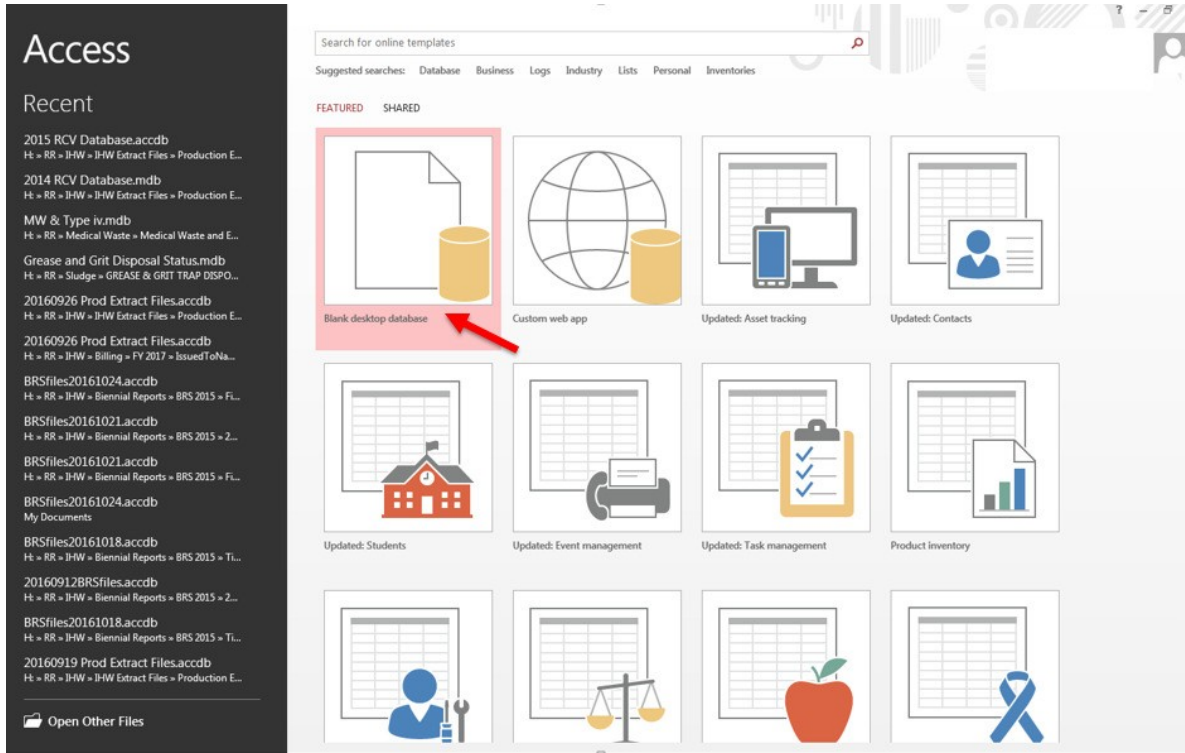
Access

Recent

2015 RCV Database.accdb
H: » RR » IHW » IHW Extract Files » Production E...

2014 RCV Database.mdb
H: » RR » IHW » IHW Extract Files » Production E...

MW & Type iv.mdb
H: » RR » Medical Waste » Medical Waste and E...

Grease and Grit Disposal Status.mdb
H: » RR » Sludge » GREASE & GRIT TRAP DISPO...

20160926 Prod Extract Files.accdb
H: » RR » IHW » IHW Extract Files » Production E...

20160926 Prod Extract Files.accdb
H: » RR » IHW » Billing » FY 2017 » IssuedToNa...

BRSfiles20161024.accdb
H: » RR » IHW » Biennial Reports » BRS 2015 » Fi...

BRSfiles20161021.accdb
H: » RR » IHW » Biennial Reports » BRS 2015 » 2...

BRSfiles20161021.accdb
H: » RR » IHW » Biennial Reports » BRS 2015 » Fi...

BRSfiles20161024.accdb
My Documents

BRSfiles20161018.accdb
H: » RR » IHW » Biennial Reports » BRS 2015 » Ti...

20160912BRSfiles.accdb
H: » RR » IHW » Biennial Reports » BRS 2015 » 2...

BRSfiles20161018.accdb
H: » RR » IHW » Biennial Reports » BRS 2015 » Ti...

20160919 Prod Extract Files.accdb
H: » RR » IHW » IHW Extract Files » Production E...

Open Other Files

Search for online templates

Suggested searches: Database Business Logs Industry Lists Personal Inventories

FEATURED SHARED

Blank desktop database

Custom web app

Updated: Asset tracking

Updated: Contacts

Updated: Students

Updated: Event management

Updated: Task management

Product inventory